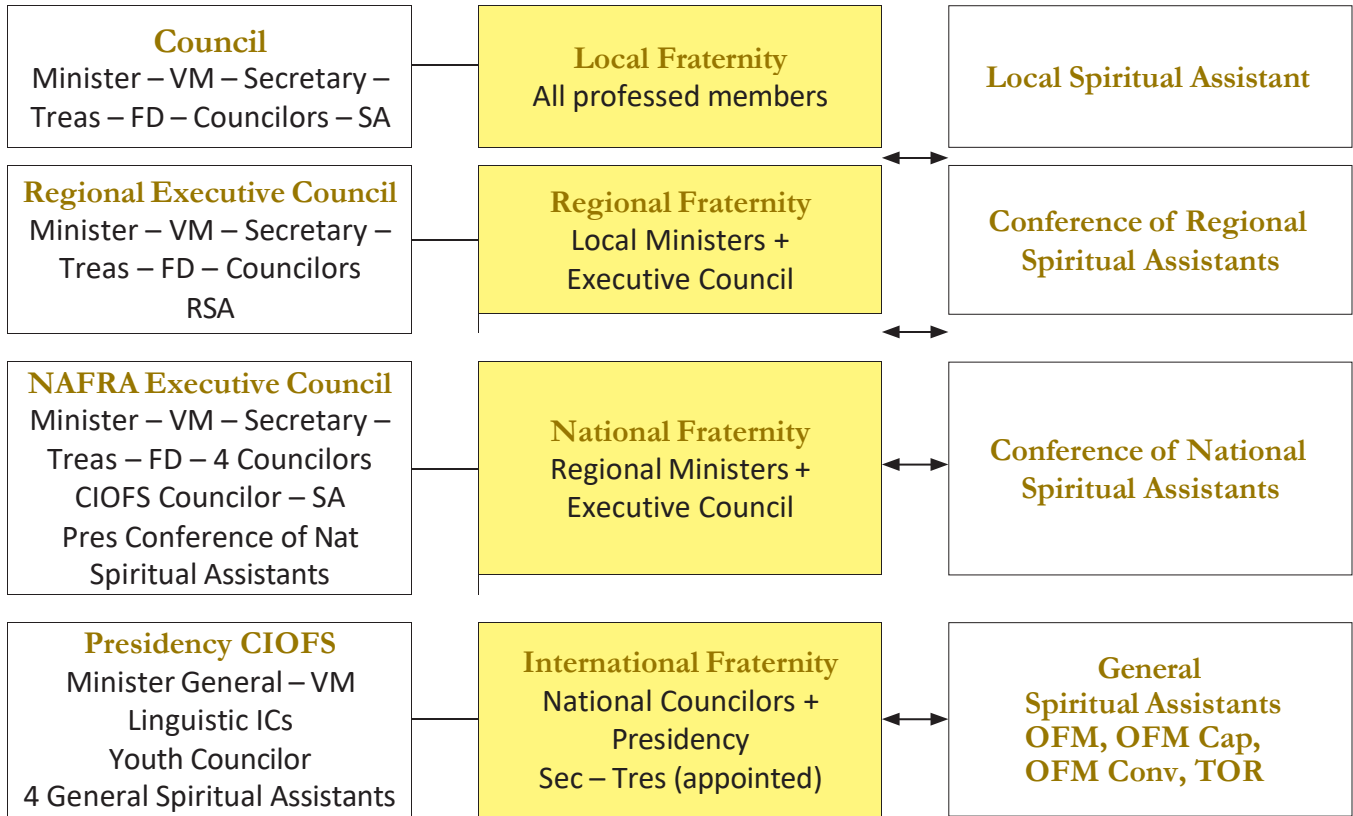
Council
Minister – VM – Secretary – Treas – FD – Councilors – SA

Local Fraternity
All professed members

Local Spiritual Assistant

Regional Executive Council
Minister – VM – Secretary – Treas – FD – Councilors
RSA

Regional Fraternity
Local Ministers + Executive Council

Conference of Regional Spiritual Assistants

NAFRA Executive Council
Minister – VM – Secretary – Treas – FD – 4 Councilors
CIOFS Councilor – SA
Pres Conference of Nat Spiritual Assistants

National Fraternity
Regional Ministers + Executive Council

Conference of National Spiritual Assistants

Presidency CIOFS
Minister General – VM
Linguistic ICs
Youth Councilor
4 General Spiritual Assistants

International Fraternity
National Councilors + Presidency
Sec – Tres (appointed)

General
Spiritual Assistants
OFM, OFM Cap, OFM Conv, TOR